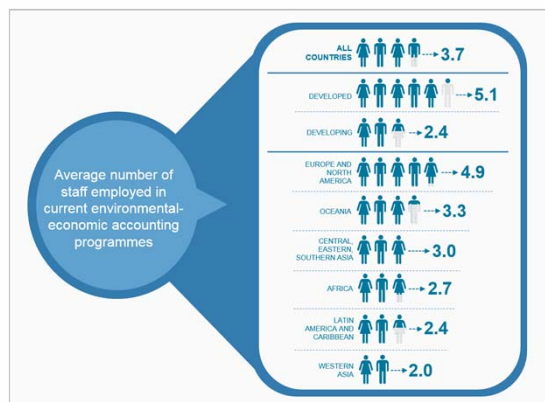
Average number of staff employed in current environmental-economic accounting programmes

ALL COUNTRIES 3.7

DEVELOPED 5.1

DEVELOPING 2.4

EUROPE AND NORTH AMERICA 4.9

OCEANIA 3.3

CENTRAL EASTERN SOUTHERN ASIA 3.0

AFRICA 2.7

LATIN AMERICA AND CARIBBEAN 2.4

WESTERN ASIA 2.0